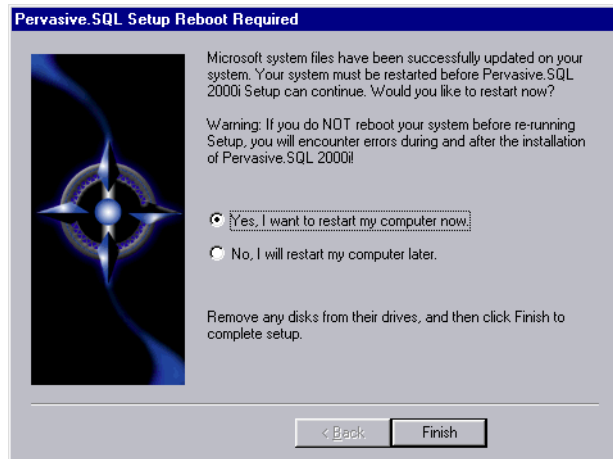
Pervasive.SQL Setup Reboot Required

Microsoft system files have been successfully updated on your system. Your system must be restarted before Pervasive.SQL 2000i Setup can continue. Would you like to restart now?

Warning: If you do NOT reboot your system before re-running Setup, you will encounter errors during and after the installation of Pervasive.SQL 2000i!

Yes, I want to restart my computer now.

No, I will restart my computer later.

Remove any disks from their drives, and then click Finish to complete setup.

< Back

Finish